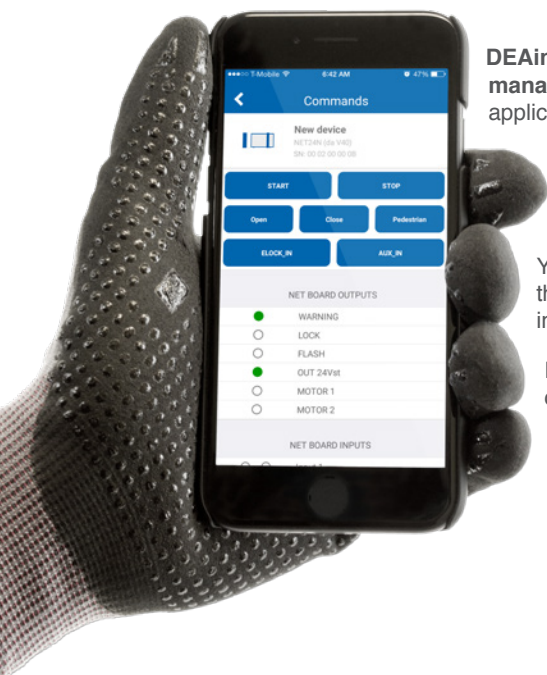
●●●○○ T-Mobile 6:42 AM 47%

Commands

New device
NET24N (dv V40)
SN: 00 02 00 00 0B

START
STOP
Open
Close
Pedestrian
ELOCK_IN
AUX_IN

NET BOARD OUTPUTS
WARNING
LOCK
FLASH
OUT 24Vst
MOTOR 1
MOTOR 2

NET BOARD INPUTS

DEAir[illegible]
mana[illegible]
applic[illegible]

Y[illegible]
th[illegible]
in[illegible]

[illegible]
c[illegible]